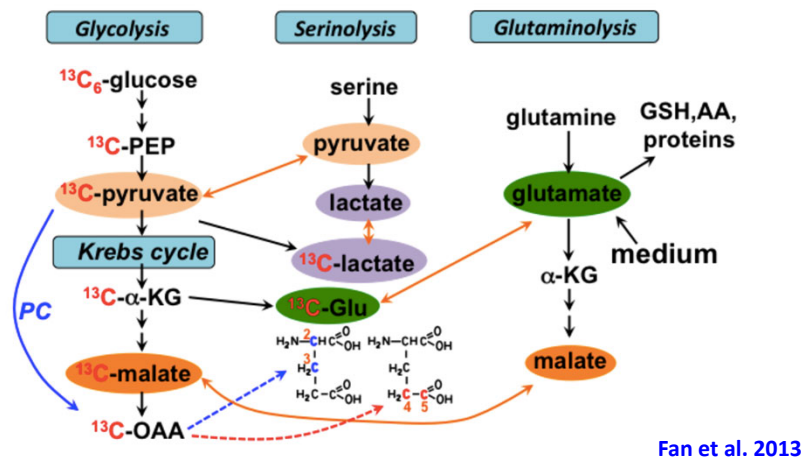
Glycolysis

Serinolysis

Glutaminolysis

$^{13}C_6$-glucose

$^{13}C$-PEP

$^{13}C$-pyruvate

Krebs cycle

$^{13}C$-α-KG

PC

$^{13}C$-malate

$^{13}C$-OAA

serine

pyruvate

lactate

$^{13}C$-lactate

$^{13}C$-Glu

$H_2N-\overset{2}{C}H\overset{1}{C}OOH$
$\overset{3}{C}H_2$
$H_2C-COOH$

$H_2N-CHCOOH$
$H_2C$
$H_2\overset{4}{C}-\overset{5}{C}OOH$

glutamine

GSH,AA, proteins

glutamate

medium

α-KG

malate

Fan et al. 2013